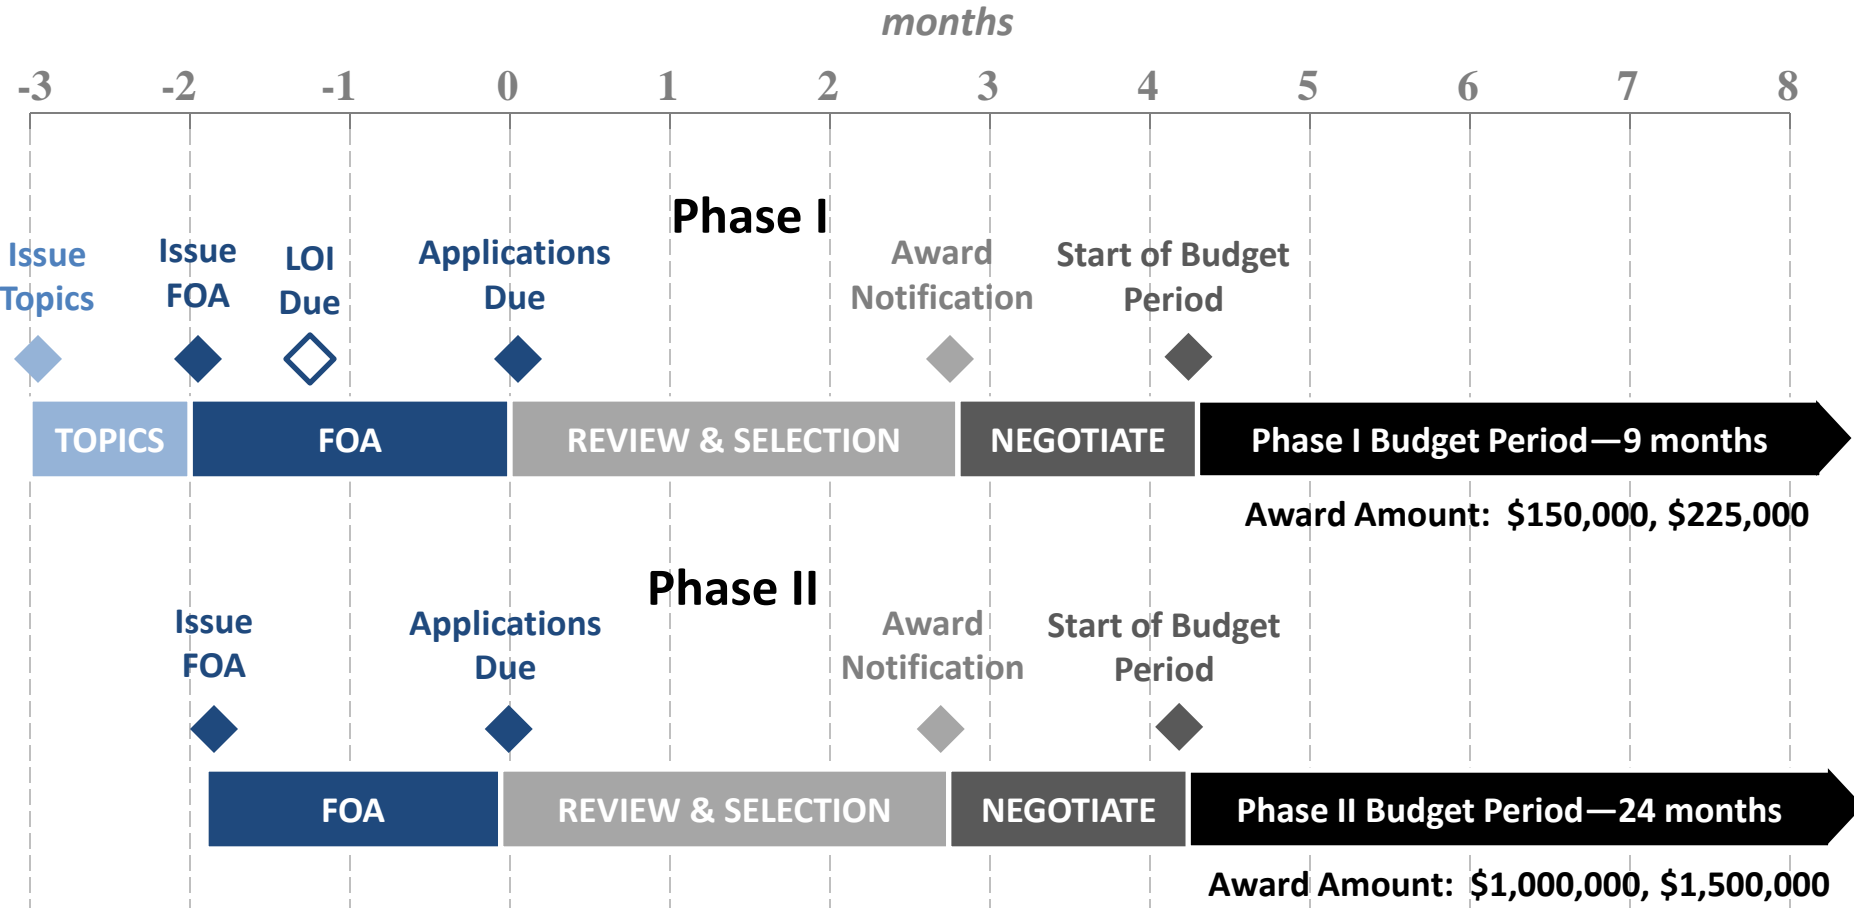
months

-3 -2 -1 0 1 2 3 4 5 6 7 8

Phase I

Issue Topics

Issue FOA

LOI Due

Applications Due

Award Notification

Start of Budget Period

TOPICS

FOA

REVIEW & SELECTION

NEGOTIATE

Phase I Budget Period—9 months

Award Amount: $150,000, $225,000

Phase II

Issue FOA

Applications Due

Award Notification

Start of Budget Period

FOA

REVIEW & SELECTION

NEGOTIATE

Phase II Budget Period—24 months

Award Amount: $1,000,000, $1,500,000